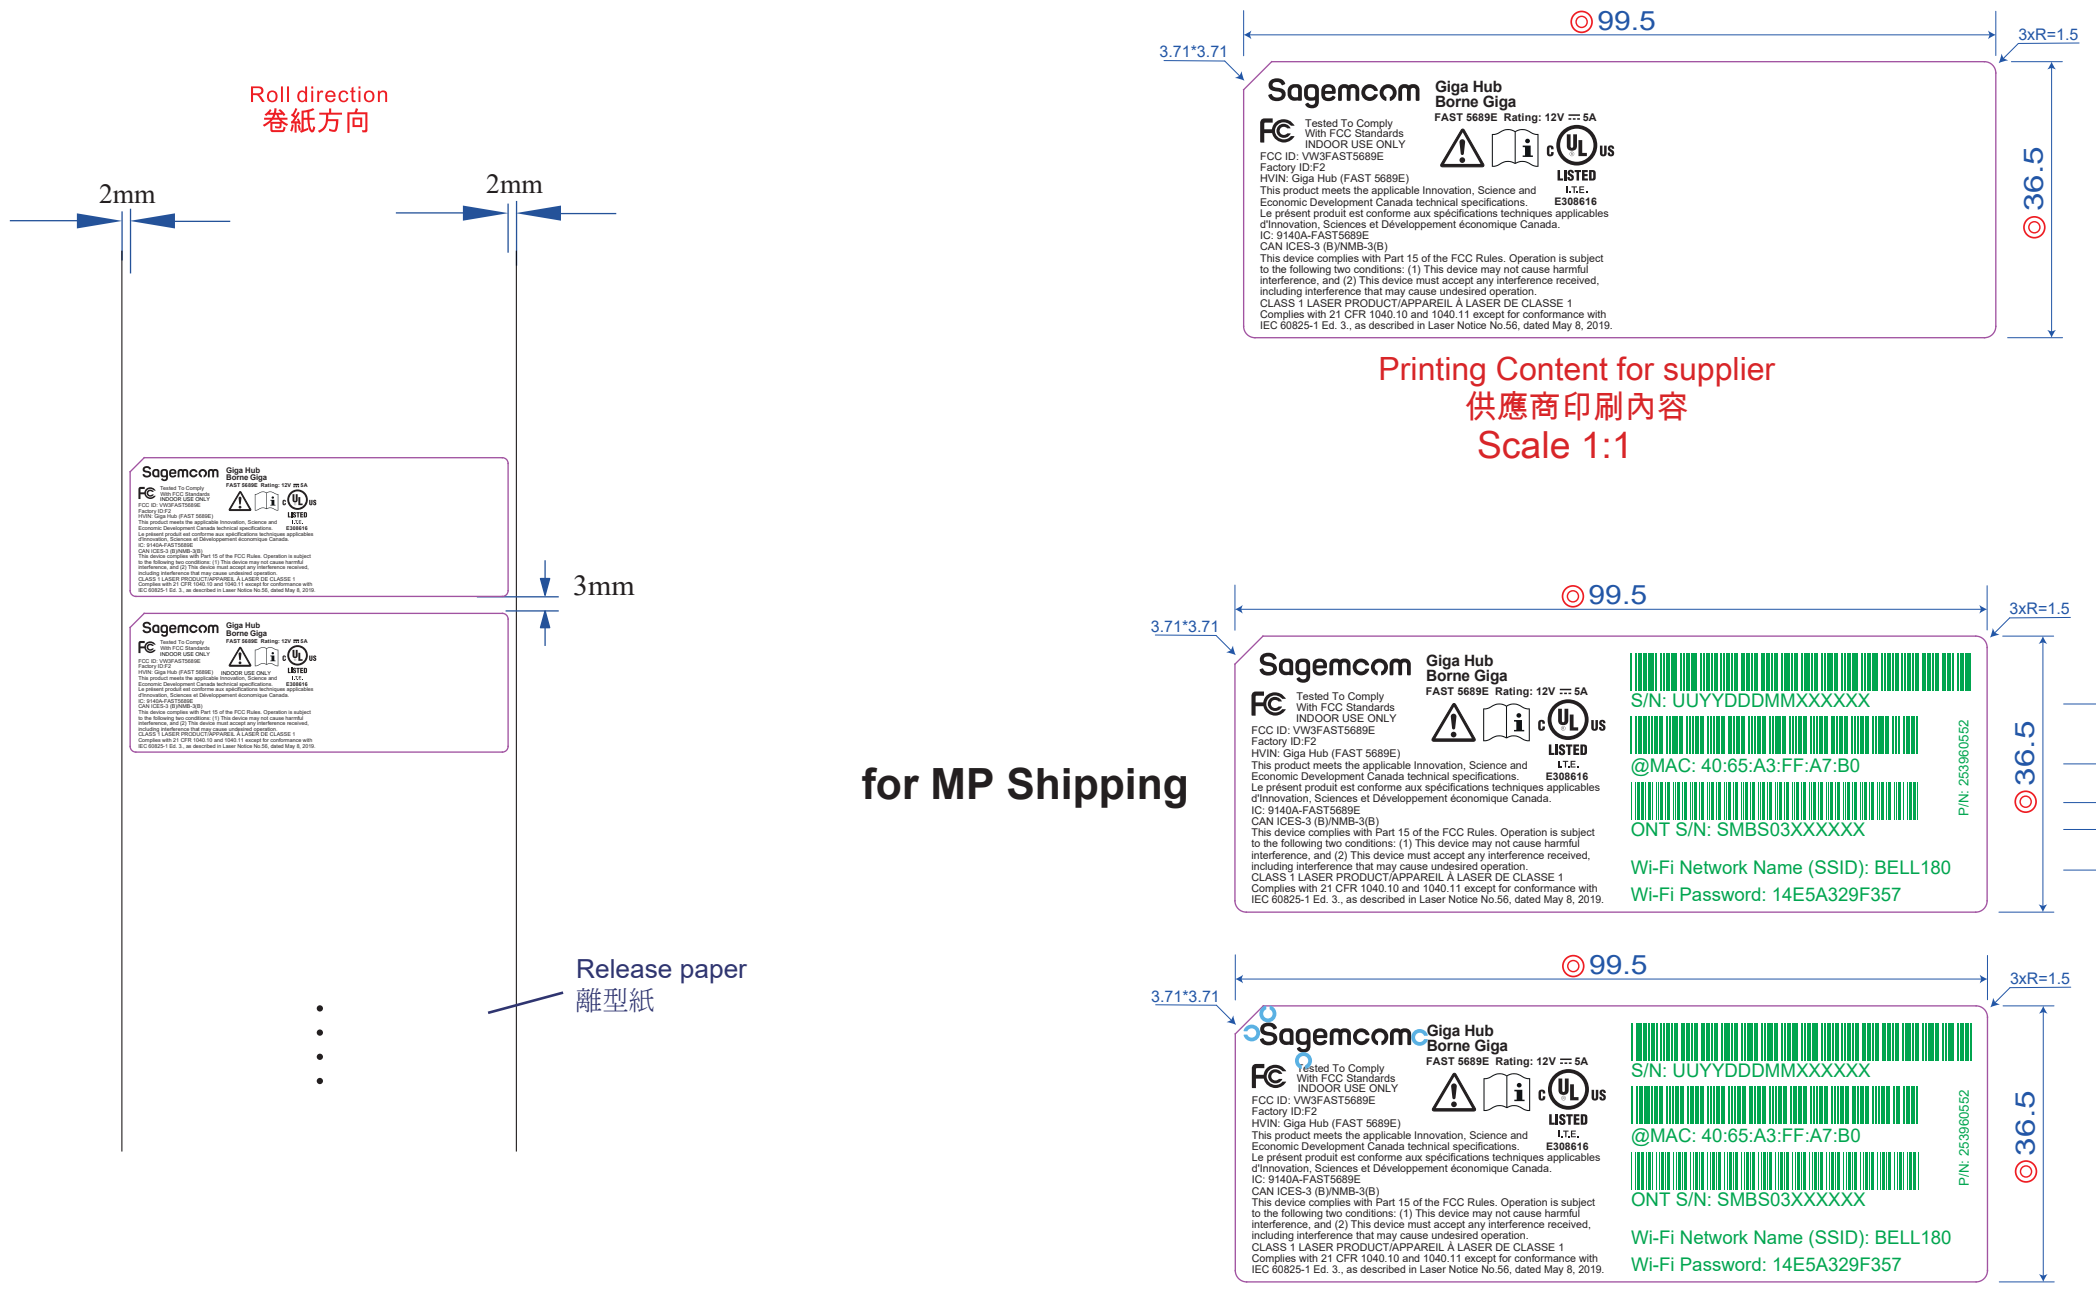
Roll direction
卷紙方向

2mm

2mm

Sagemcom Giga Hub Borne Giga
FAST 5689E Rating: 12V ⎓ 5A
FC Tested To Comply With FCC Standards INDOOR USE ONLY
c UL us LISTED I.T.E. E308616
FCC ID: VW3FAST5689E
Factory ID:F2
HVIN: Giga Hub (FAST 5689E)
This product meets the applicable Innovation, Science and Economic Development Canada technical specifications.
Le présent produit est conforme aux spécifications techniques applicables d'Innovation, Sciences et Développement économique Canada.
IC: 9140A-FAST5689E
CAN ICES-3 (B)/NMB-3(B)
This device complies with Part 15 of the FCC Rules. Operation is subject to the following two conditions: (1) This device may not cause harmful interference, and (2) This device must accept any interference received, including interference that may cause undesired operation.
CLASS 1 LASER PRODUCT/APPAREIL À LASER DE CLASSE 1
Complies with 21 CFR 1040.10 and 1040.11 except for conformance with IEC 60825-1 Ed. 3., as described in Laser Notice No.56, dated May 8, 2019.

3mm

Sagemcom Giga Hub Borne Giga
FAST 5689E Rating: 12V ⎓ 5A
FC Tested To Comply With FCC Standards INDOOR USE ONLY
c UL us LISTED I.T.E. E308616
FCC ID: VW3FAST5689E
Factory ID:F2
HVIN: Giga Hub (FAST 5689E) INDOOR USE ONLY
This product meets the applicable Innovation, Science and Economic Development Canada technical specifications.
Le présent produit est conforme aux spécifications techniques applicables d'Innovation, Sciences et Développement économique Canada.
IC: 9140A-FAST5689E
CAN ICES-3 (B)/NMB-3(B)
This device complies with Part 15 of the FCC Rules. Operation is subject to the following two conditions: (1) This device may not cause harmful interference, and (2) This device must accept any interference received, including interference that may cause undesired operation.
CLASS 1 LASER PRODUCT/APPAREIL À LASER DE CLASSE 1
Complies with 21 CFR 1040.10 and 1040.11 except for conformance with IEC 60825-1 Ed. 3., as described in Laser Notice No.56, dated May 8, 2019.

Release paper
離型紙

3.71*3.71
◎99.5
3xR=1.5
◎36.5

Sagemcom Giga Hub Borne Giga
FAST 5689E Rating: 12V ⎓ 5A
FC Tested To Comply With FCC Standards INDOOR USE ONLY
c UL us LISTED I.T.E. E308616
FCC ID: VW3FAST5689E
Factory ID:F2
HVIN: Giga Hub (FAST 5689E)
This product meets the applicable Innovation, Science and Economic Development Canada technical specifications.
Le présent produit est conforme aux spécifications techniques applicables d'Innovation, Sciences et Développement économique Canada.
IC: 9140A-FAST5689E
CAN ICES-3 (B)/NMB-3(B)
This device complies with Part 15 of the FCC Rules. Operation is subject to the following two conditions: (1) This device may not cause harmful interference, and (2) This device must accept any interference received, including interference that may cause undesired operation.
CLASS 1 LASER PRODUCT/APPAREIL À LASER DE CLASSE 1
Complies with 21 CFR 1040.10 and 1040.11 except for conformance with IEC 60825-1 Ed. 3., as described in Laser Notice No.56, dated May 8, 2019.

Printing Content for supplier
供應商印刷內容
Scale 1:1

for MP Shipping

3.71*3.71
◎99.5
3xR=1.5
◎36.5

Sagemcom Giga Hub Borne Giga
FAST 5689E Rating: 12V ⎓ 5A
FC Tested To Comply With FCC Standards INDOOR USE ONLY
c UL us LISTED I.T.E. E308616
FCC ID: VW3FAST5689E
Factory ID:F2
HVIN: Giga Hub (FAST 5689E)
This product meets the applicable Innovation, Science and Economic Development Canada technical specifications.
Le présent produit est conforme aux spécifications techniques applicables d'Innovation, Sciences et Développement économique Canada.
IC: 9140A-FAST5689E
CAN ICES-3 (B)/NMB-3(B)
This device complies with Part 15 of the FCC Rules. Operation is subject to the following two conditions: (1) This device may not cause harmful interference, and (2) This device must accept any interference received, including interference that may cause undesired operation.
CLASS 1 LASER PRODUCT/APPAREIL À LASER DE CLASSE 1
Complies with 21 CFR 1040.10 and 1040.11 except for conformance with IEC 60825-1 Ed. 3., as described in Laser Notice No.56, dated May 8, 2019.
S/N: UUYYDDDMMXXXXXX
@MAC: 40:65:A3:FF:A7:B0
ONT S/N: SMBS03XXXXXX
Wi-Fi Network Name (SSID): BELL180
Wi-Fi Password: 14E5A329F357
P/N: 253960552

3.71*3.71
◎99.5
3xR=1.5
◎36.5

Sagemcom Giga Hub Borne Giga
FAST 5689E Rating: 12V ⎓ 5A
FC Tested To Comply With FCC Standards INDOOR USE ONLY
c UL us LISTED I.T.E. E308616
FCC ID: VW3FAST5689E
Factory ID:F2
HVIN: Giga Hub (FAST 5689E)
This product meets the applicable Innovation, Science and Economic Development Canada technical specifications.
Le présent produit est conforme aux spécifications techniques applicables d'Innovation, Sciences et Développement économique Canada.
IC: 9140A-FAST5689E
CAN ICES-3 (B)/NMB-3(B)
This device complies with Part 15 of the FCC Rules. Operation is subject to the following two conditions: (1) This device may not cause harmful interference, and (2) This device must accept any interference received, including interference that may cause undesired operation.
CLASS 1 LASER PRODUCT/APPAREIL À LASER DE CLASSE 1
Complies with 21 CFR 1040.10 and 1040.11 except for conformance with IEC 60825-1 Ed. 3., as described in Laser Notice No.56, dated May 8, 2019.
S/N: UUYYDDDMMXXXXXX
@MAC: 40:65:A3:FF:A7:B0
ONT S/N: SMBS03XXXXXX
Wi-Fi Network Name (SSID): BELL180
Wi-Fi Password: 14E5A329F357
P/N: 253960552